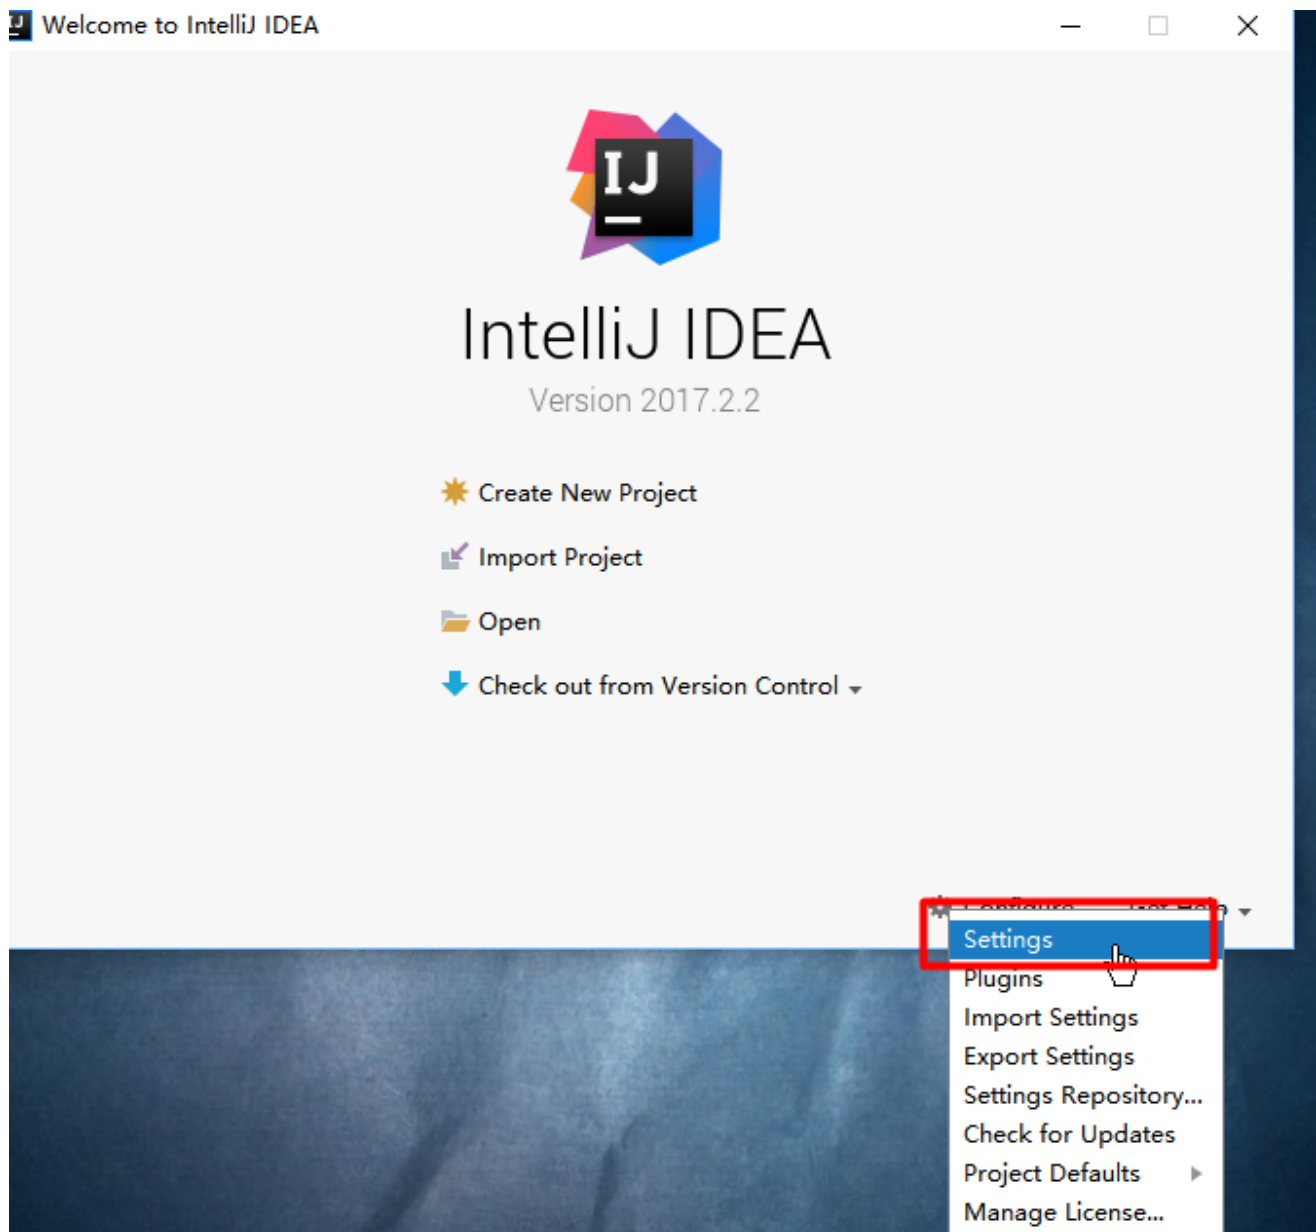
Welcome to IntelliJ IDEA

IJ

IntelliJ IDEA

Version 2017.2.2

Create New Project

Import Project

Open

Check out from Version Control

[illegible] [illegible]

Settings

Plugins

Import Settings

Export Settings

Settings Repository...

Check for Updates

Project Defaults

Manage License...